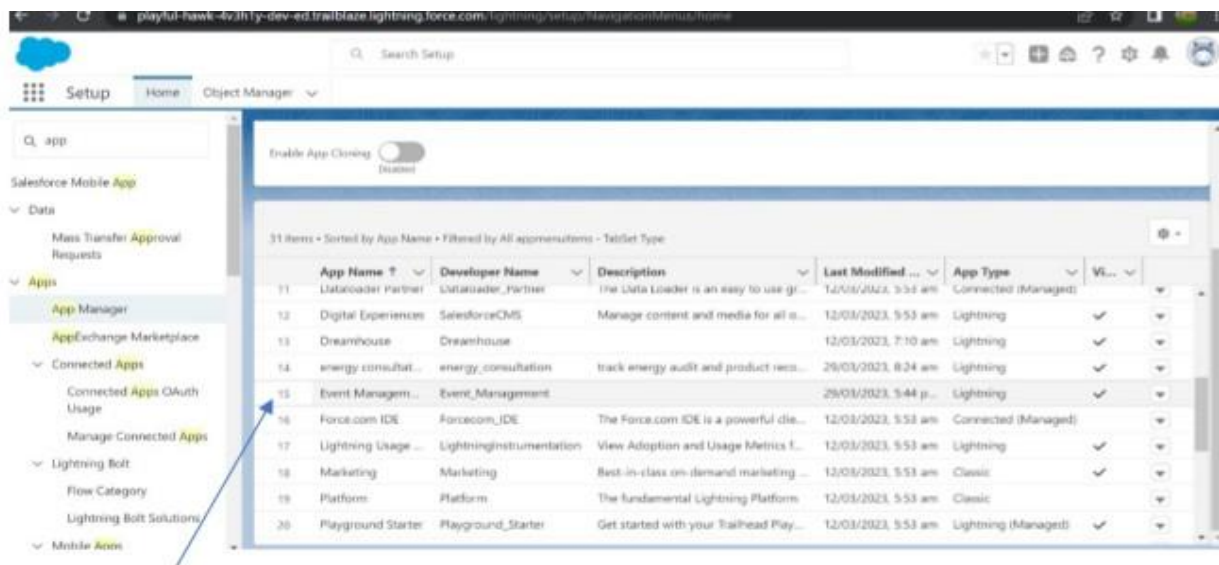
playful-hawk-4vJh1y-dev-ed.trailblaze.lightning.force.com/lightning/setup/NavigationMenus/home

Search Setup

Setup Home Object Manager

app

Salesforce Mobile App

Data

Mass Transfer Approval Requests

Apps

App Manager

AppExchange Marketplace

Connected Apps

Connected Apps OAuth Usage

Manage Connected Apps

Lightning Bolt

Flow Category

Lightning Bolt Solutions

Mobile Apps

Enable App Cloning

Disabled

31 items • Sorted by App Name • Filtered by All appmenuitems - TabSet Type

| | App Name ↑ | Developer Name | Description | Last Modified ... | App Type | Vi... |
|---|---|---|---|---|---|---|
| 11 | Dataloader Partner | Dataloader_Partner | The Data Loader is an easy to use gr... | 12/03/2023, 5:53 am | Connected (Managed) | |
| 12 | Digital Experiences | SalesforceCMS | Manage content and media for all o... | 12/03/2023, 5:53 am | Lightning | ✓ |
| 13 | Dreamhouse | Dreamhouse | | 12/03/2023, 7:10 am | Lightning | ✓ |
| 14 | energy consultat... | energy_consultation | track energy audit and product reco... | 29/03/2023, 8:24 am | Lightning | ✓ |
| 15 | Event Managem... | Event_Management | | 29/03/2023, 5:44 p... | Lightning | ✓ |
| 16 | Force.com IDE | Forcecom_IDE | The Force.com IDE is a powerful clie... | 12/03/2023, 5:53 am | Connected (Managed) | |
| 17 | Lightning Usage ... | LightningInstrumentation | View Adoption and Usage Metrics f... | 12/03/2023, 5:53 am | Lightning | ✓ |
| 18 | Marketing | Marketing | Best-in-class on-demand marketing ... | 12/03/2023, 5:53 am | Classic | ✓ |
| 19 | Platform | Platform | The fundamental Lightning Platform | 12/03/2023, 5:53 am | Classic | |
| 20 | Playground Starter | Playground_Starter | Get started with your Trailhead Play... | 12/03/2023, 5:53 am | Lightning (Managed) | ✓ |